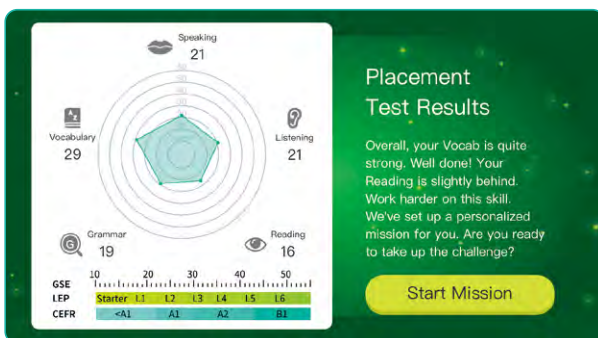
Speaking
21

Vocabulary
29

Listening
21

Grammar
19

Reading
16

GSE 10 20 30 40 50
LEP Starter L1 L2 L3 L4 L5 L6
CEFR <A1 A1 A2 B1

Placement Test Results

Overall, your Vocab is quite strong. Well done! Your Reading is slightly behind. Work harder on this skill. We've set up a personalized mission for you. Are you ready to take up the challenge?

Start Mission